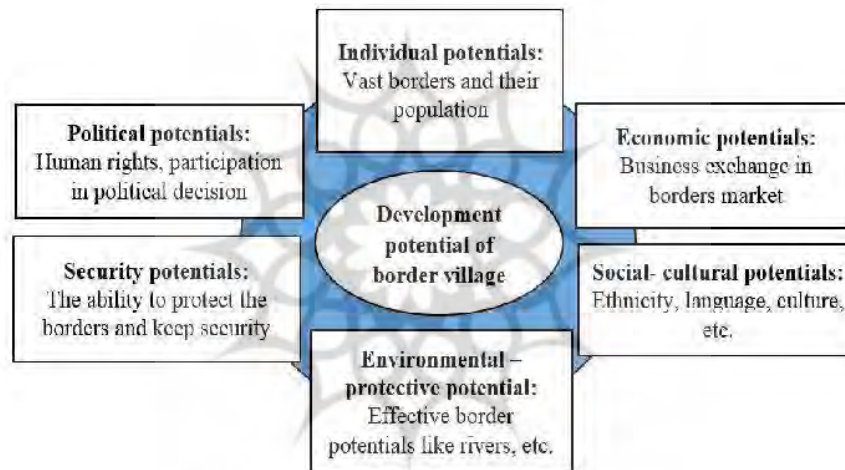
Individual potentials:
Vast borders and their population

Political potentials:
Human rights, participation in political decision

Economic potentials:
Business exchange in borders market

Development potential of border village

Security potentials:
The ability to protect the borders and keep security

Social- cultural potentials:
Ethnicity, language, culture, etc.

Environmental – protective potential:
Effective border potentials like rivers, etc.